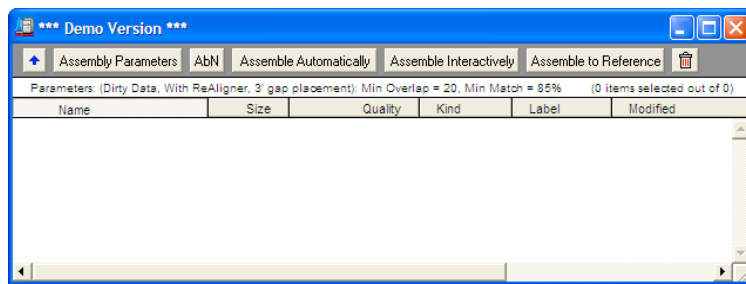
*** Demo Version ***

Assembly Parameters | AbN | Assemble Automatically | Assemble Interactively | Assemble to Reference

Parameters: (Dirty Data, With ReAligner, 3' gap placement): Min Overlap = 20, Min Match = 85%    (0 items selected out of 0)

| Name | Size | Quality | Kind | Label | Modified |
|---|---|---|---|---|---|